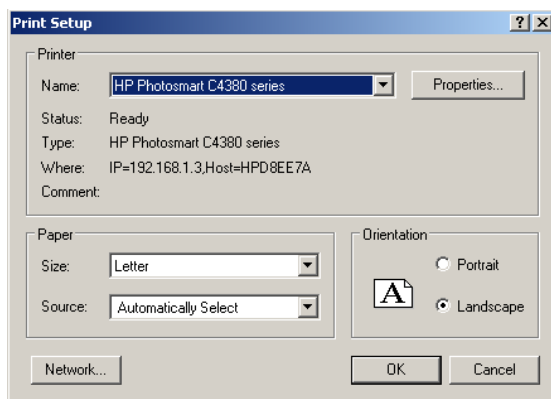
Print Setup

?
X

Printer

Name: HP Photosmart C4380 series

Properties...

Status: Ready

Type: HP Photosmart C4380 series

Where: IP=192.168.1.3,Host=HPD8EE7A

Comment:

Paper

Size: Letter

Source: Automatically Select

Orientation

A

Portrait

Landscape

Network...

OK

Cancel